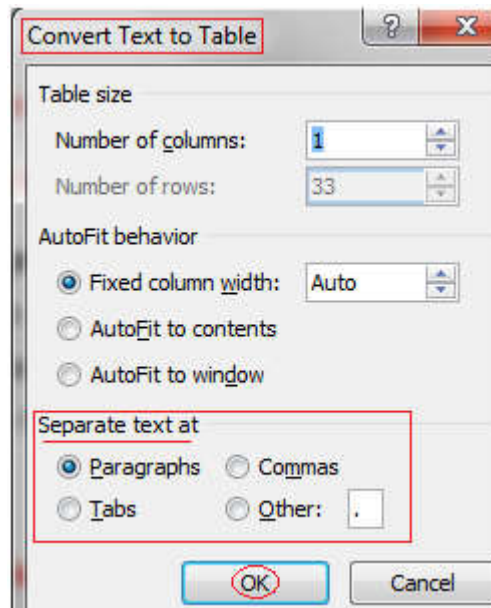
Convert Text to Table

?

X

Table size

Number of columns: 1

Number of rows: 33

AutoFit behavior

Fixed column width: Auto

AutoFit to contents

AutoFit to window

Separate text at

Paragraphs

Commas

Tabs

Other: .

OK

Cancel